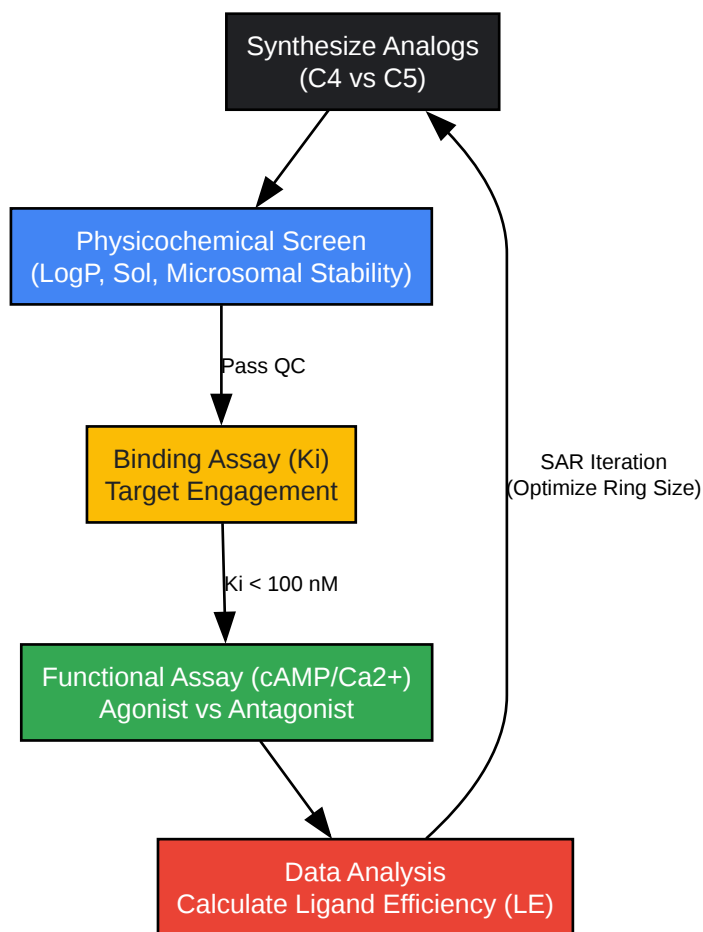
Synthesize Analogs
(C4 vs C5)

Physicochemical Screen
(LogP, Sol, Microsomal Stability)

Pass QC

Binding Assay (Ki)
Target Engagement

Ki < 100 nM

Functional Assay (cAMP/Ca2+)
Agonist vs Antagonist

Data Analysis
Calculate Ligand Efficiency (LE)

SAR Iteration
(Optimize Ring Size)